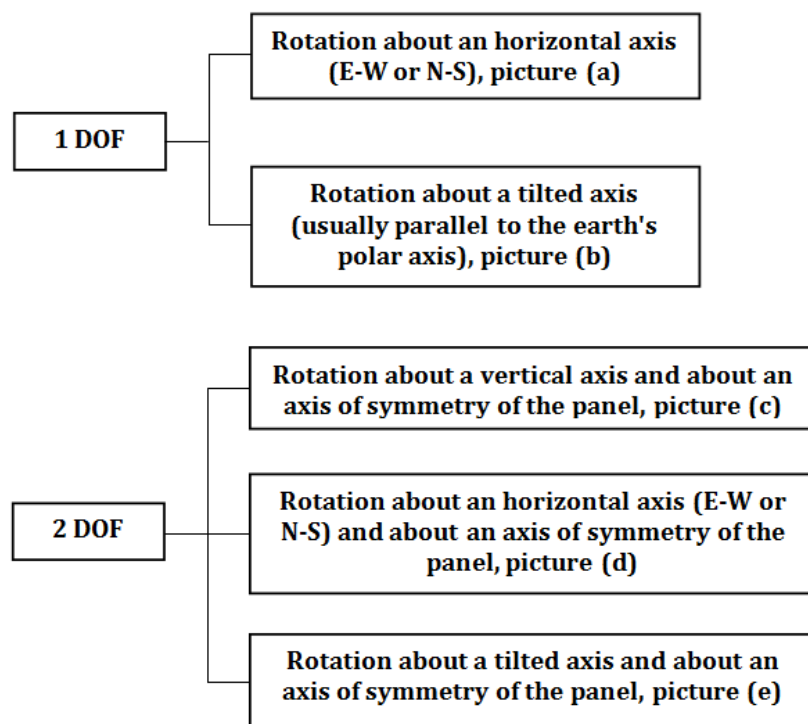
1 DOF

Rotation about an horizontal axis (E-W or N-S), picture (a)

Rotation about a tilted axis (usually parallel to the earth's polar axis), picture (b)

2 DOF

Rotation about a vertical axis and about an axis of symmetry of the panel, picture (c)

Rotation about an horizontal axis (E-W or N-S) and about an axis of symmetry of the panel, picture (d)

Rotation about a tilted axis and about an axis of symmetry of the panel, picture (e)